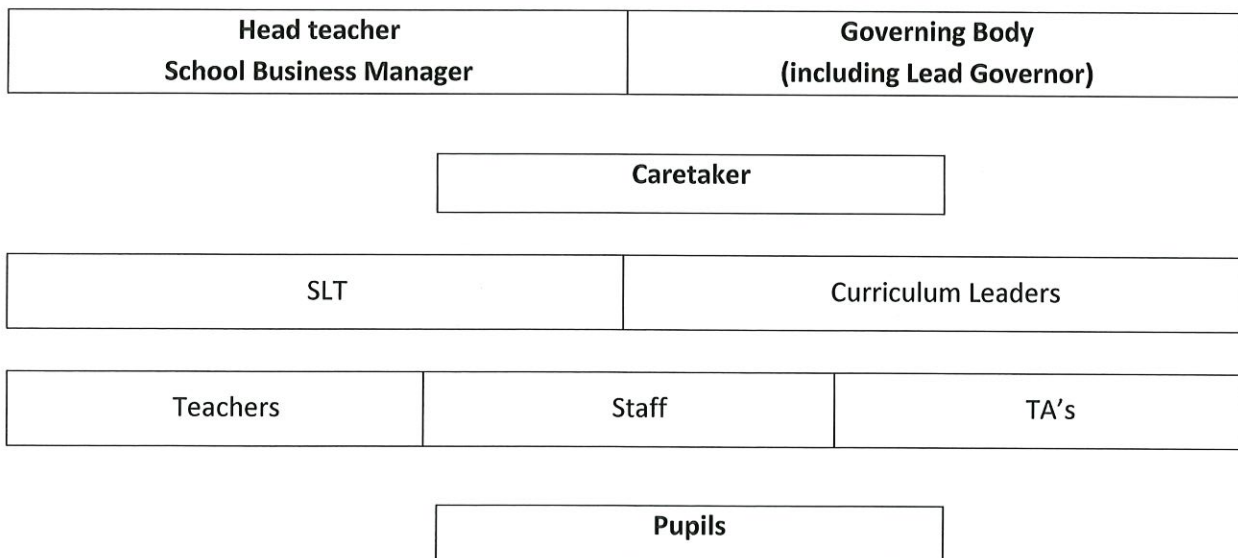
| Head teacher<br>School Business Manager | Governing Body<br>(including Lead Governor) |
|---|---|

Caretaker

| SLT | Curriculum Leaders |
|---|---|

| Teachers | Staff | TA's |
|---|---|---|

Pupils